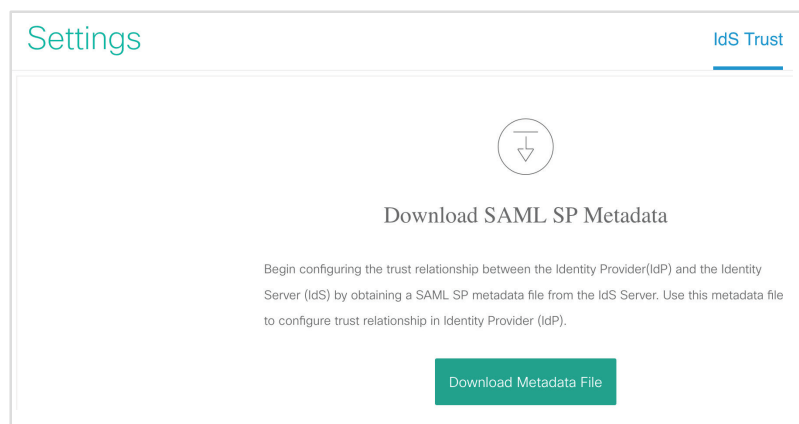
Settings

IdS Trust

Download SAML SP Metadata

Begin configuring the trust relationship between the Identity Provider(IdP) and the Identity Server (IdS) by obtaining a SAML SP metadata file from the IdS Server. Use this metadata file to configure trust relationship in Identity Provider (IdP).

Download Metadata File